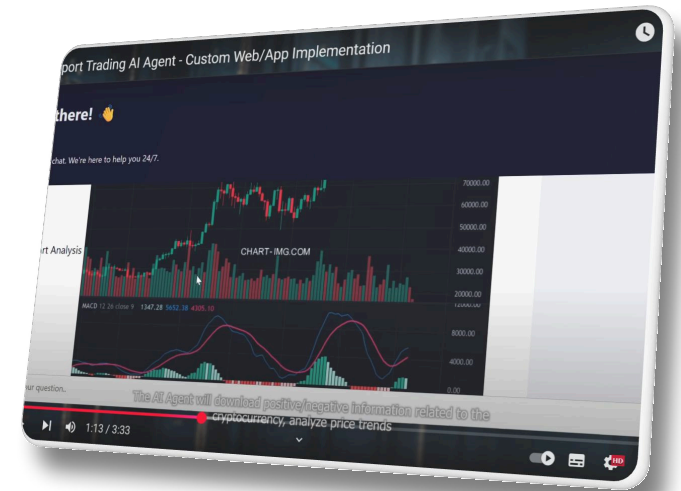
port Trading AI Agent - Custom Web/App Implementation

there! 👋

chat. We're here to help you 24/7.

rt Analysis

CHART-IMG.COM

70000.00
60000.00
50000.00
40000.00
30000.00
20000.00

MACD 12 26 close 9 1347.28 5652.38 4305.10

8000.00
4000.00
0.00

ur question...

The AI Agent will download positive/negative information related to the cryptocurrency, analyze price trends

1:13 / 3:33

HD